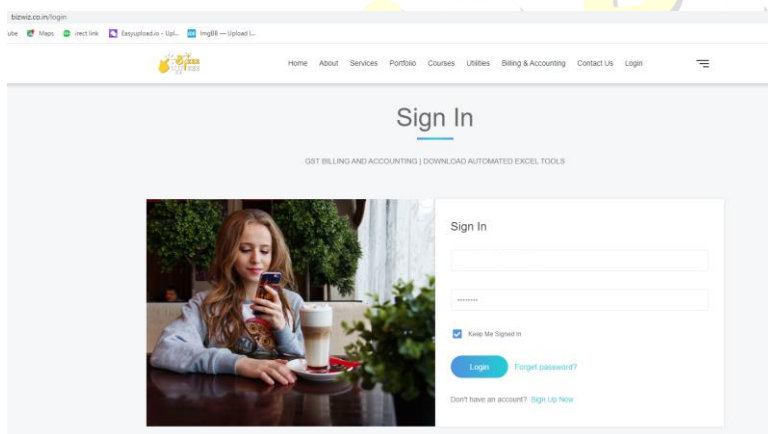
bizwiz.co.in/login

ube Maps irect link Easyupload.io - Upl... ImgBB — Upload I...

Home About Services Portfolio Courses Utilities Billing & Accounting Contact Us Login

Sign In

GST BILLING AND ACCOUNTING | DOWNLOAD AUTOMATED EXCEL TOOLS

Sign In

••••••••

Keep Me Signed In

Login Forget password?

Don't have an account? Sign Up Now